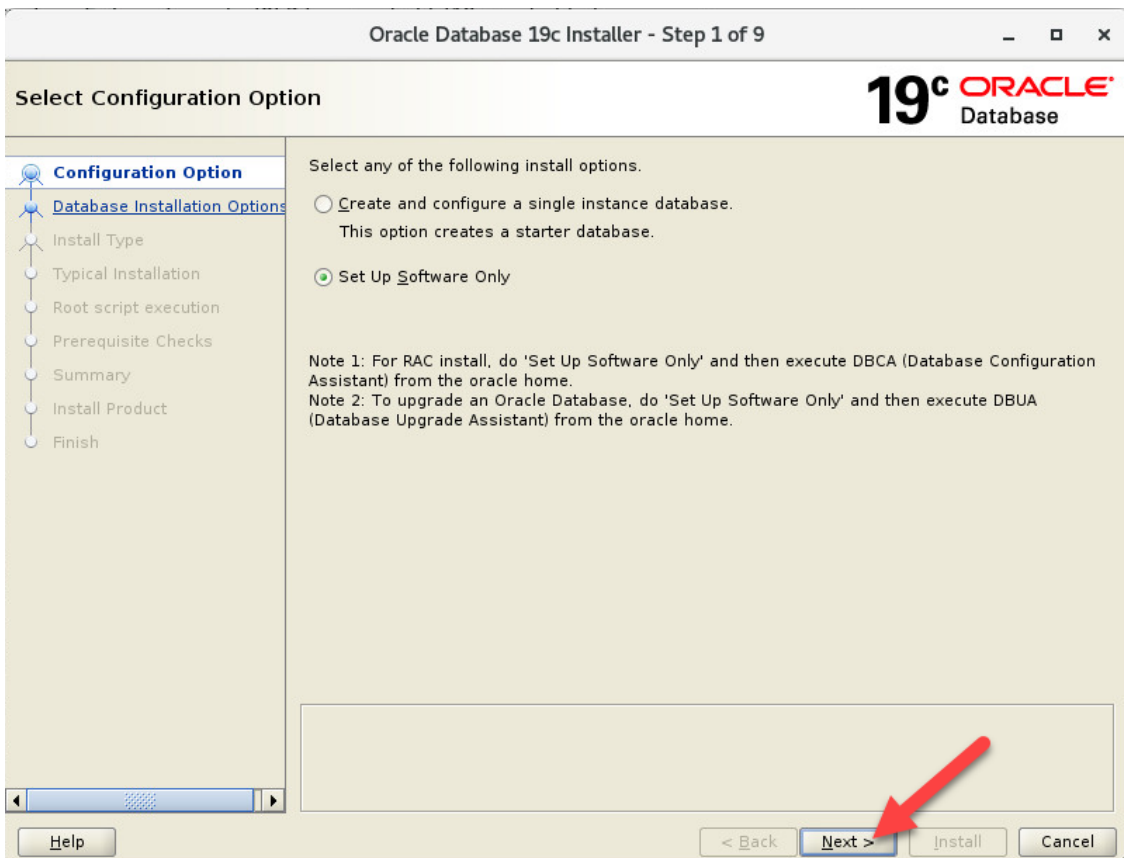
Oracle Database 19c Installer - Step 1 of 9

Select Configuration Option

19c ORACLE Database

Configuration Option
Database Installation Options
Install Type
Typical Installation
Root script execution
Prerequisite Checks
Summary
Install Product
Finish

Select any of the following install options.

Create and configure a single instance database.
This option creates a starter database.

Set Up Software Only

Note 1: For RAC install, do 'Set Up Software Only' and then execute DBCA (Database Configuration Assistant) from the oracle home.
Note 2: To upgrade an Oracle Database, do 'Set Up Software Only' and then execute DBUA (Database Upgrade Assistant) from the oracle home.

Help

< Back

Next >

Install

Cancel